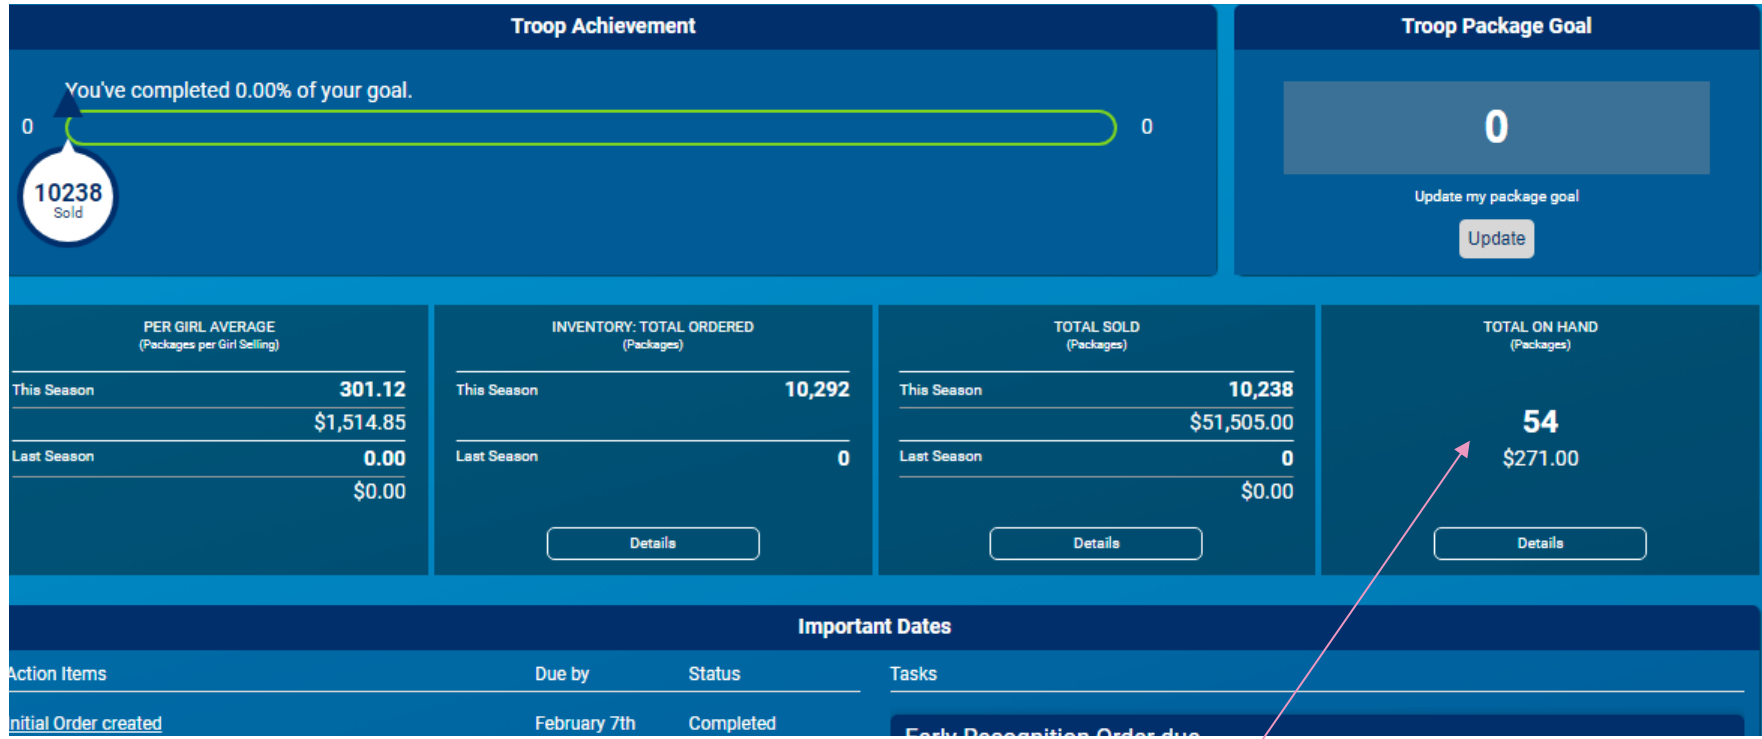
Troop Achievement

You've completed 0.00% of your goal.

0

0

10238
Sold

Troop Package Goal

0

Update my package goal

Update

PER GIRL AVERAGE
(Packages per Girl Selling)

| This Season | 301.12 |
|---|---|
| | $1,514.85 |
| Last Season | 0.00 |
| | $0.00 |

INVENTORY: TOTAL ORDERED
(Packages)

| This Season | 10,292 |
|---|---|
| Last Season | 0 |

Details

TOTAL SOLD
(Packages)

| This Season | 10,238 |
|---|---|
| | $51,505.00 |
| Last Season | 0 |
| | $0.00 |

Details

TOTAL ON HAND
(Packages)

54
$271.00

Details

Important Dates

| Action Items | Due by | Status |
|---|---|---|
| nitial Order created | February 7th | Completed |

Tasks

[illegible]